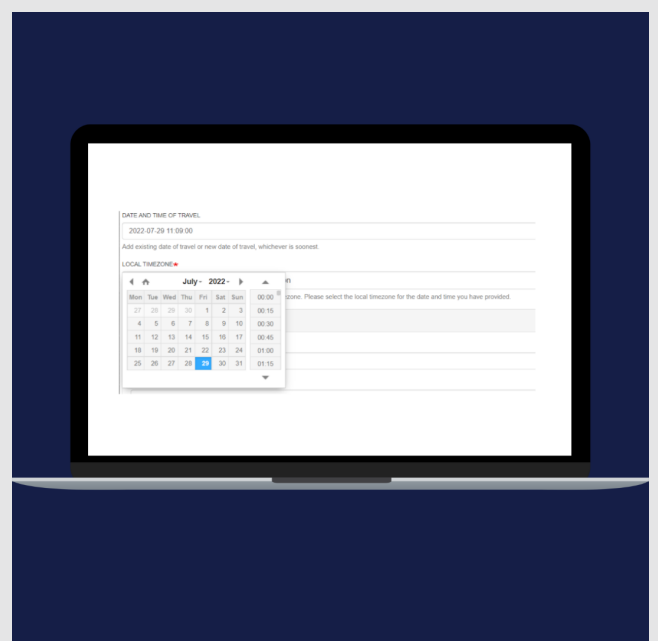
DATE AND TIME OF TRAVEL

2022-07-29 11:09:00

Add existing date of travel or new date of travel, whichever is soonest.

LOCAL TIMEZONE*

July - 2022 -

| Mon | Tue | Wed | Thu | Fri | Sat | Sun |
|---|---|---|---|---|---|---|
| 27 | 28 | 29 | 30 | 1 | 2 | 3 |
| 4 | 5 | 6 | 7 | 8 | 9 | 10 |
| 11 | 12 | 13 | 14 | 15 | 16 | 17 |
| 18 | 19 | 20 | 21 | 22 | 23 | 24 |
| 25 | 26 | 27 | 28 | 29 | 30 | 31 |

00:00
00:15
00:30
00:45
01:00
01:15

n

zone. Please select the local timezone for the date and time you have provided.